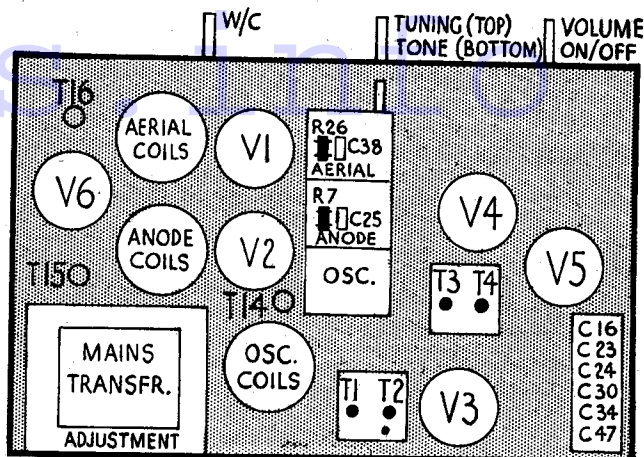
W/C
TUNING (TOP)
TONE (BOTTOM)
VOLUME
ON/OFF

T16
AERIAL COILS
V1
R26
C38
AERIAL
V6
R7
C25
ANODE
V4
ANODE COILS
V2
OSC.
V5
T15O
T3
T4
T14O
MAINS TRANSFR.
OSC. COILS
C16
C23
C24
C30
C34
C47
T1
T2
V3
ADJUSTMENT